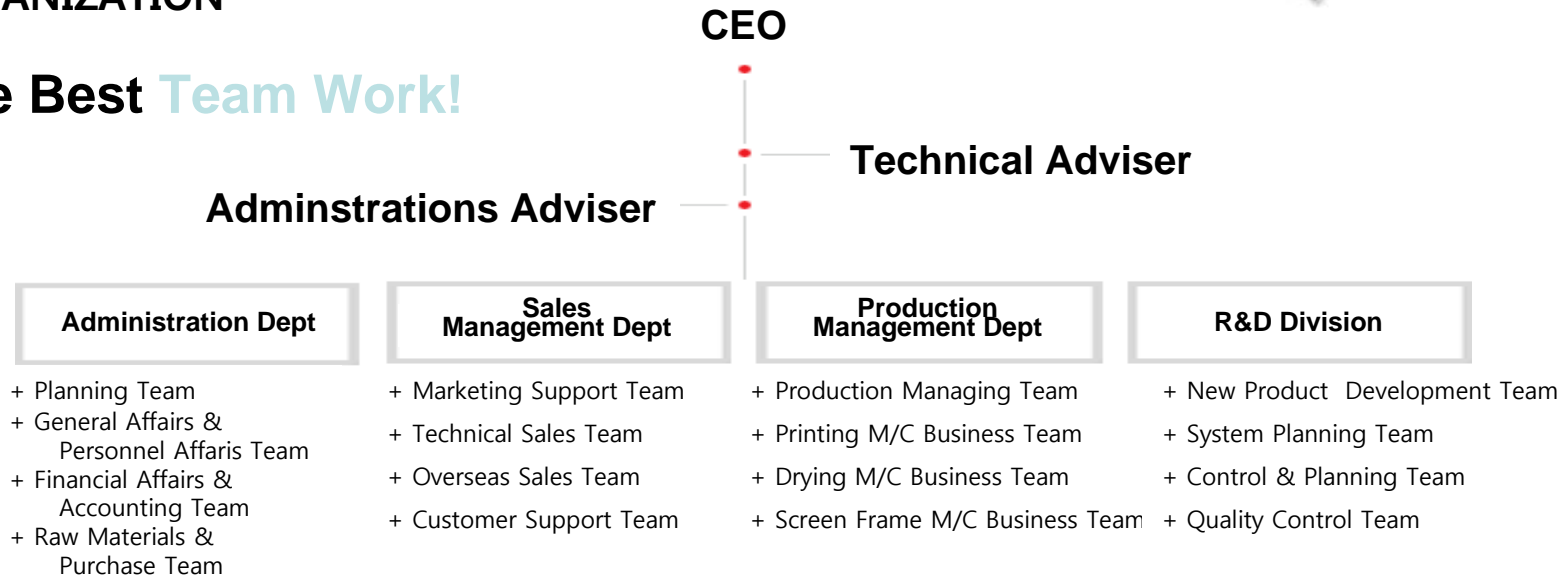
ANIZATION

e Best Team Work!

CEO

Technical Adviser

Adminstrations Adviser

Administration Dept

+ Planning Team
+ General Affairs & Personnel Affaris Team
+ Financial Affairs & Accounting Team
+ Raw Materials & Purchase Team

Sales Management Dept

+ Marketing Support Team
+ Technical Sales Team
+ Overseas Sales Team
+ Customer Support Team

Production Management Dept

+ Production Managing Team
+ Printing M/C Business Team
+ Drying M/C Business Team
+ Screen Frame M/C Business Team

R&D Division

+ New Product Development Team
+ System Planning Team
+ Control & Planning Team
+ Quality Control Team